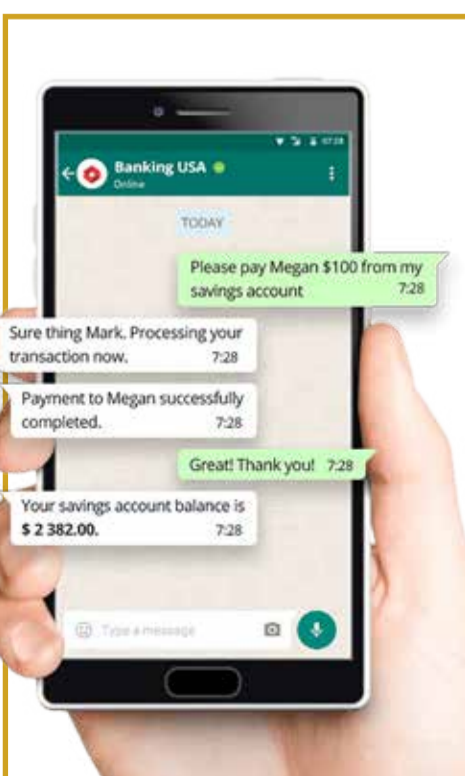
07:28

Banking USA

Online

TODAY

Please pay Megan $100 from my savings account 7:28

Sure thing Mark. Processing your transaction now. 7:28

Payment to Megan successfully completed. 7:28

Great! Thank you! 7:28

Your savings account balance is **$ 2 382.00.** 7:28

Type a message